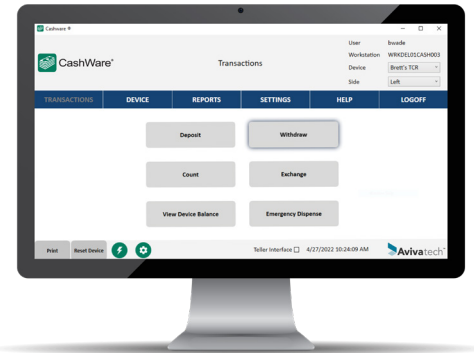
Cashware ®

CashWare®

Transactions

User bwade
Workstation WRKDEL01CASH003
Device Brett's TCR
Side Left

TRANSACTIONS DEVICE REPORTS SETTINGS HELP LOGOFF

Deposit
Withdraw
Count
Exchange
View Device Balance
Emergency Dispense

Print Reset Device

Teller Interface 4/27/2022 10:24:09 AM

Avivatech